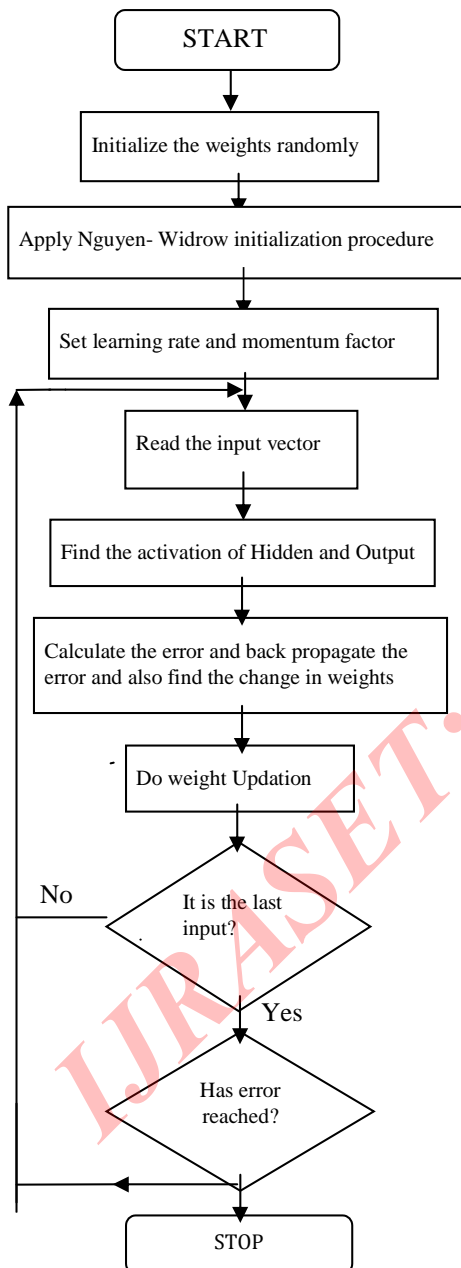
START

Initialize the weights randomly

Apply Nguyen- Widrow initialization procedure

Set learning rate and momentum factor

Read the input vector

Find the activation of Hidden and Output

Calculate the error and back propagate the error and also find the change in weights

Do weight Updation

No

It is the last input?

Yes

Has error reached?

STOP

IJRASET.